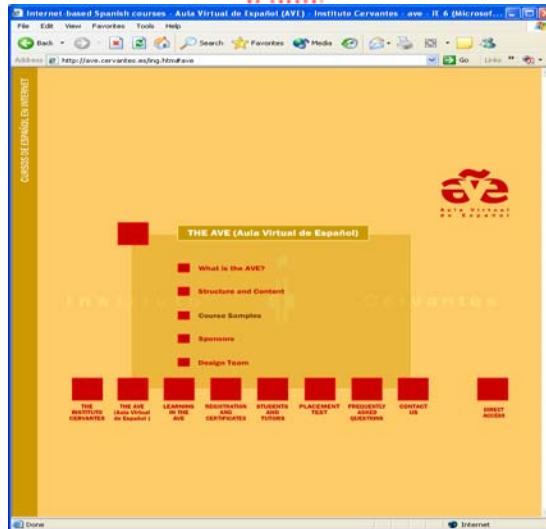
Internet-based Spanish courses - Aula Virtual de Español (AVE) - Instituto Cervantes - ave - IE 6 (Microsof...

File Edit View Favorites Tools Help

Back Search Favorites Media

Address http://ave.cervantes.es/ing.htm#ave Go Links

CURSOS DE ESPAÑOL EN INTERNET

ave
Aula Virtual de Español

THE AVE (Aula Virtual de Español)

What is the AVE?

Structure and Content

Course Samples

Sponsors

Design Team

Instituto Cervantes

THE INSTITUTO CERVANTES

THE AVE (Aula Virtual de Español)

LEARNING IN THE AVE

REGISTRATION AND CERTIFICATES

STUDENTS AND TUTORS

PLACEMENT TEST

FREQUENTLY ASKED QUESTIONS

CONTACT US

DIRECT ACCESS

Done

Internet